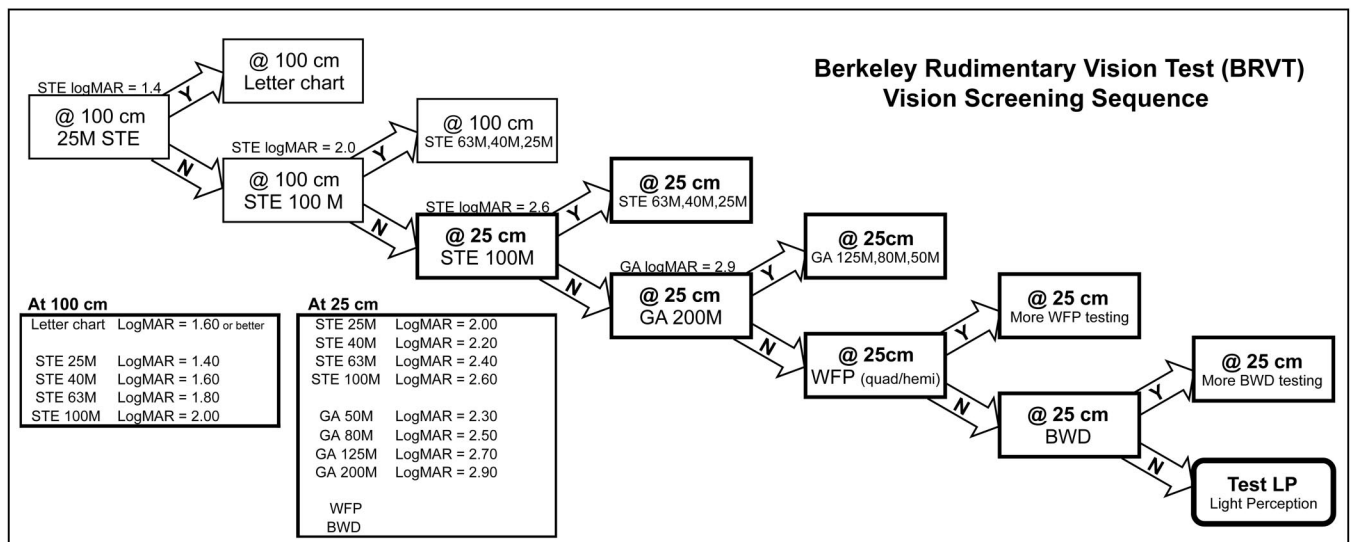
Berkeley Rudimentary Vision Test (BRVT)
Vision Screening Sequence

STE logMAR = 1.4

@ 100 cm
25M STE

Y

@ 100 cm
Letter chart

N

STE logMAR = 2.0

@ 100 cm
STE 100 M

Y

@ 100 cm
STE 63M,40M,25M

N

STE logMAR = 2.6

@ 25 cm
STE 100M

Y

@ 25 cm
STE 63M,40M,25M

N

GA logMAR = 2.9

@ 25 cm
GA 200M

Y

@ 25cm
GA 125M,80M,50M

N

@ 25cm
WFP (quad/hemi)

Y

@ 25 cm
More WFP testing

N

@ 25 cm
BWD

Y

@ 25 cm
More BWD testing

N

Test LP
Light Perception

At 100 cm

| | |
|---|---|
| Letter chart | LogMAR = 1.60 or better |
| STE 25M | LogMAR = 1.40 |
| STE 40M | LogMAR = 1.60 |
| STE 63M | LogMAR = 1.80 |
| STE 100M | LogMAR = 2.00 |

At 25 cm

| | |
|---|---|
| STE 25M | LogMAR = 2.00 |
| STE 40M | LogMAR = 2.20 |
| STE 63M | LogMAR = 2.40 |
| STE 100M | LogMAR = 2.60 |
| GA 50M | LogMAR = 2.30 |
| GA 80M | LogMAR = 2.50 |
| GA 125M | LogMAR = 2.70 |
| GA 200M | LogMAR = 2.90 |
| WFP | |
| BWD | |